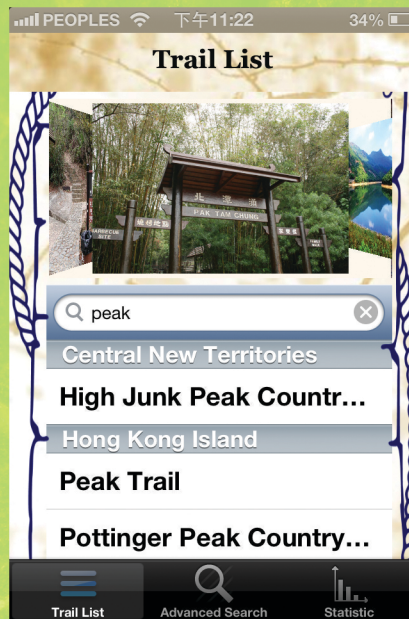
PEOPLES 下午11:22 34%

Trail List

北潭涌
PAK TAM CHUNG

peak

Central New Territories

High Junk Peak Countr…

Hong Kong Island

Peak Trail

Pottinger Peak Country…

Trail List
Advanced Search
Statistic